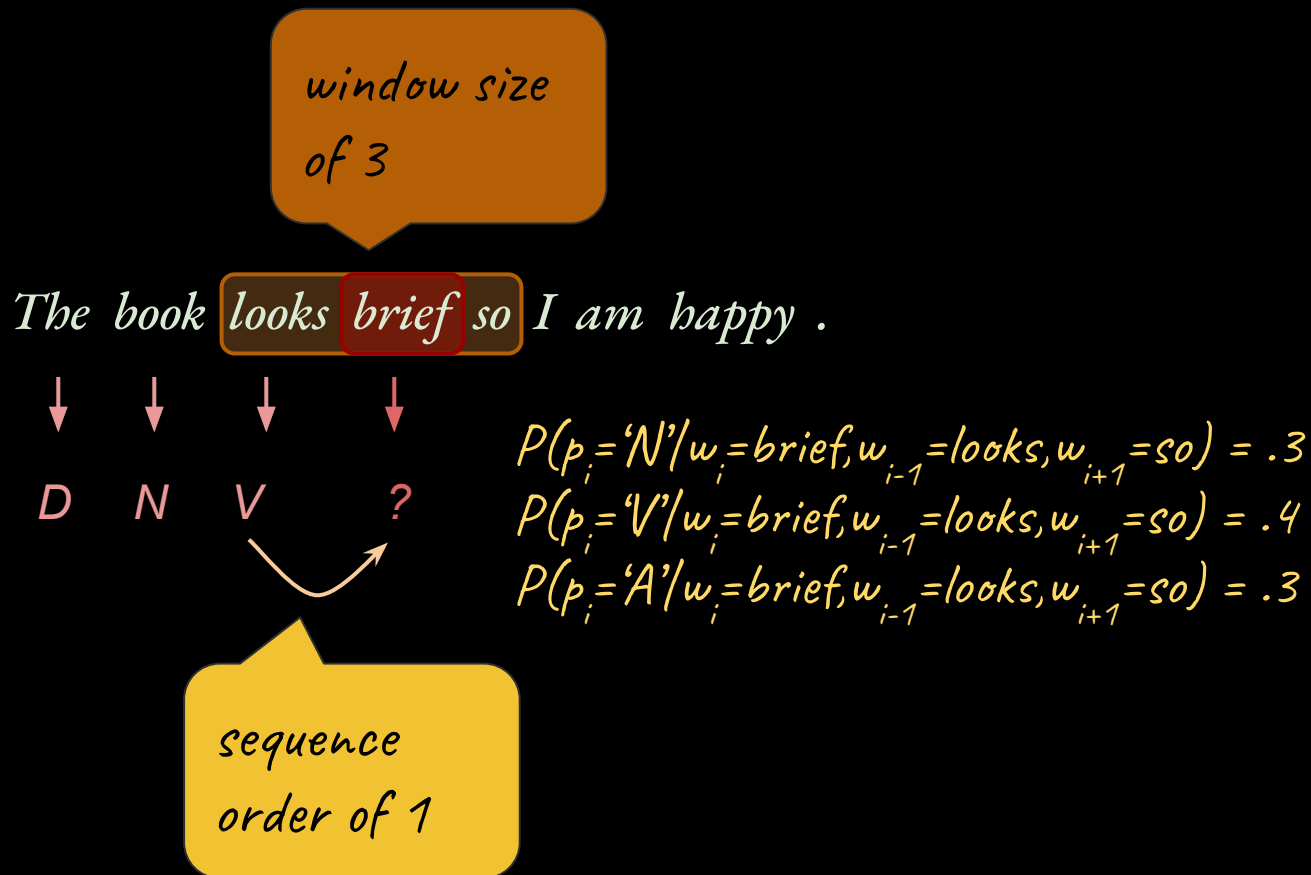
window size of 3

The book looks brief so I am happy .

D N V ?

$P(p_i=\text{'N'}/w_i=brief, w_{i-1}=looks, w_{i+1}=so) = .3$
$P(p_i=\text{'V'}/w_i=brief, w_{i-1}=looks, w_{i+1}=so) = .4$
$P(p_i=\text{'A'}/w_i=brief, w_{i-1}=looks, w_{i+1}=so) = .3$

sequence order of 1